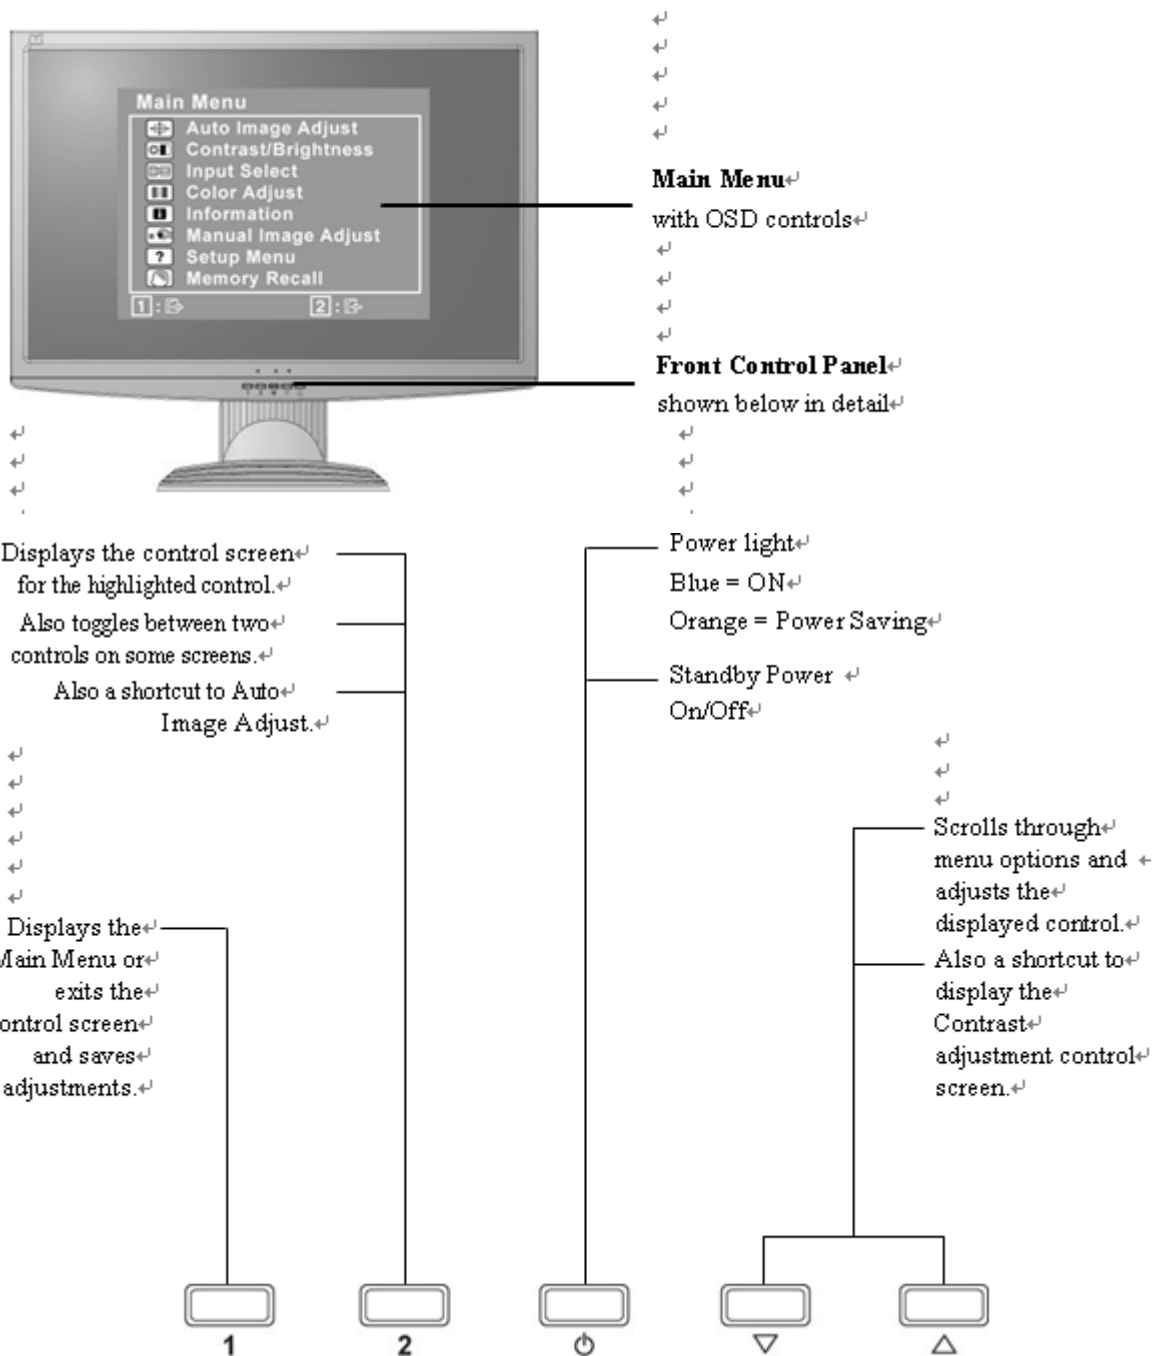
Main Menu
Auto Image Adjust
Contrast/Brightness
Input Select
Color Adjust
Information
Manual Image Adjust
Setup Menu
Memory Recall
1 : 2 :

**Main Menu**
with OSD controls

**Front Control Panel**
shown below in detail

Displays the control screen for the highlighted control.
Also toggles between two controls on some screens.
Also a shortcut to Auto Image Adjust.

Power light
Blue = ON
Orange = Power Saving

Standby Power On/Off

Scrolls through menu options and adjusts the displayed control.
Also a shortcut to display the Contrast adjustment control screen.

Displays the Main Menu or exits the control screen and saves adjustments.

1
2